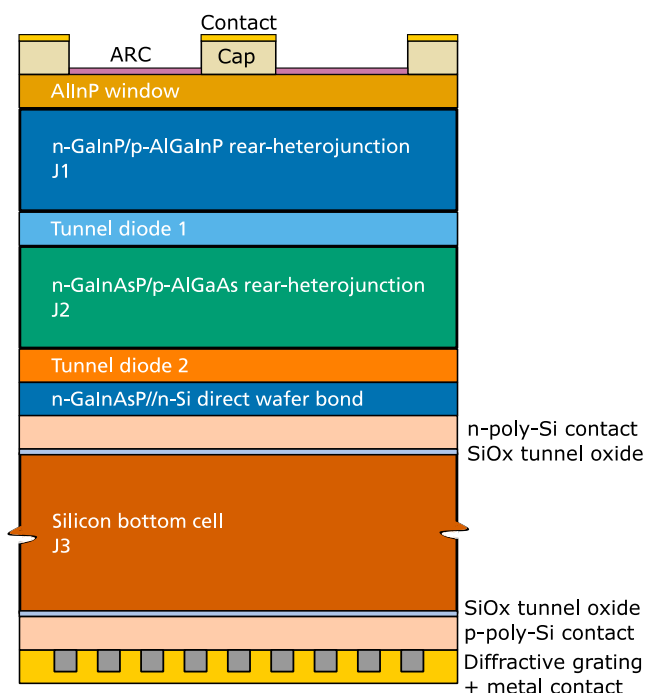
Contact
ARC
Cap
AlInP window
n-GaInP/p-AlGaInP rear-heterojunction
J1
Tunnel diode 1
n-GaInAsP/p-AlGaAs rear-heterojunction
J2
Tunnel diode 2
n-GaInAsP//n-Si direct wafer bond
n-poly-Si contact
SiOx tunnel oxide
Silicon bottom cell
J3
SiOx tunnel oxide
p-poly-Si contact
Diffractive grating
+ metal contact